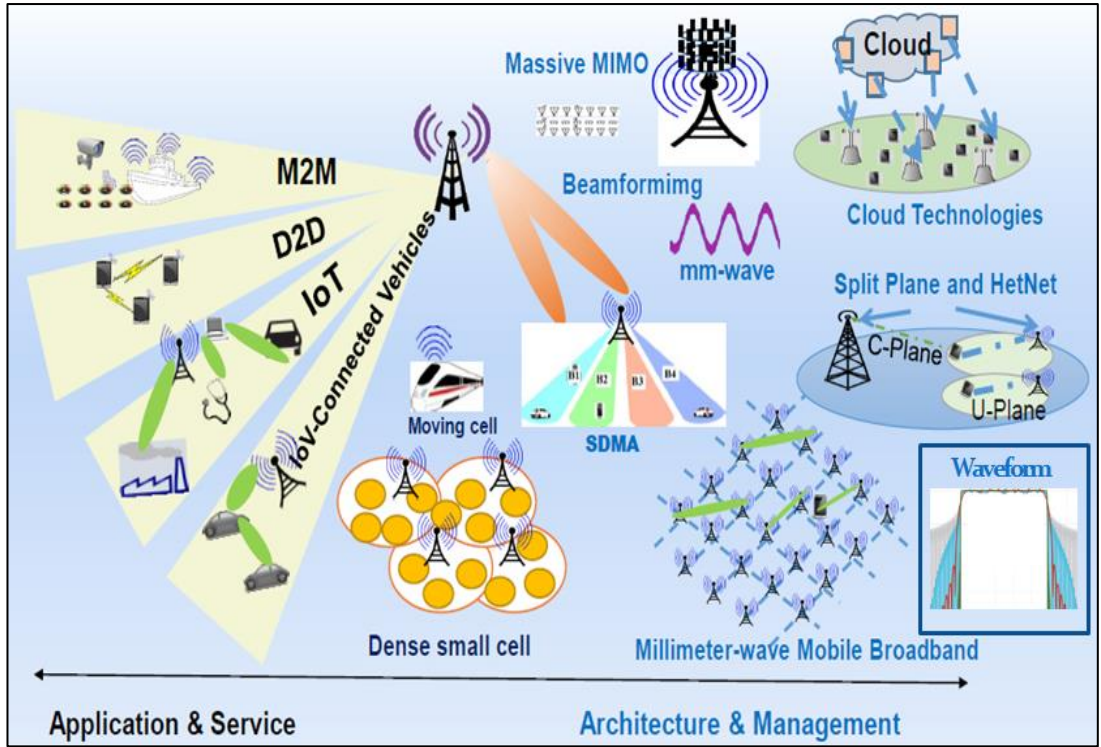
Massive MIMO

Cloud

M2M

D2D

IoT

IoV-Connected Vehicles

Beamformimg

mm-wave

Cloud Technologies

Split Plane and HetNet

C-Plane

U-Plane

B1

B2

B3

B4

Moving cell

SDMA

Waveform

Dense small cell

Millimeter-wave Mobile Broadband

Application & Service

Architecture & Management